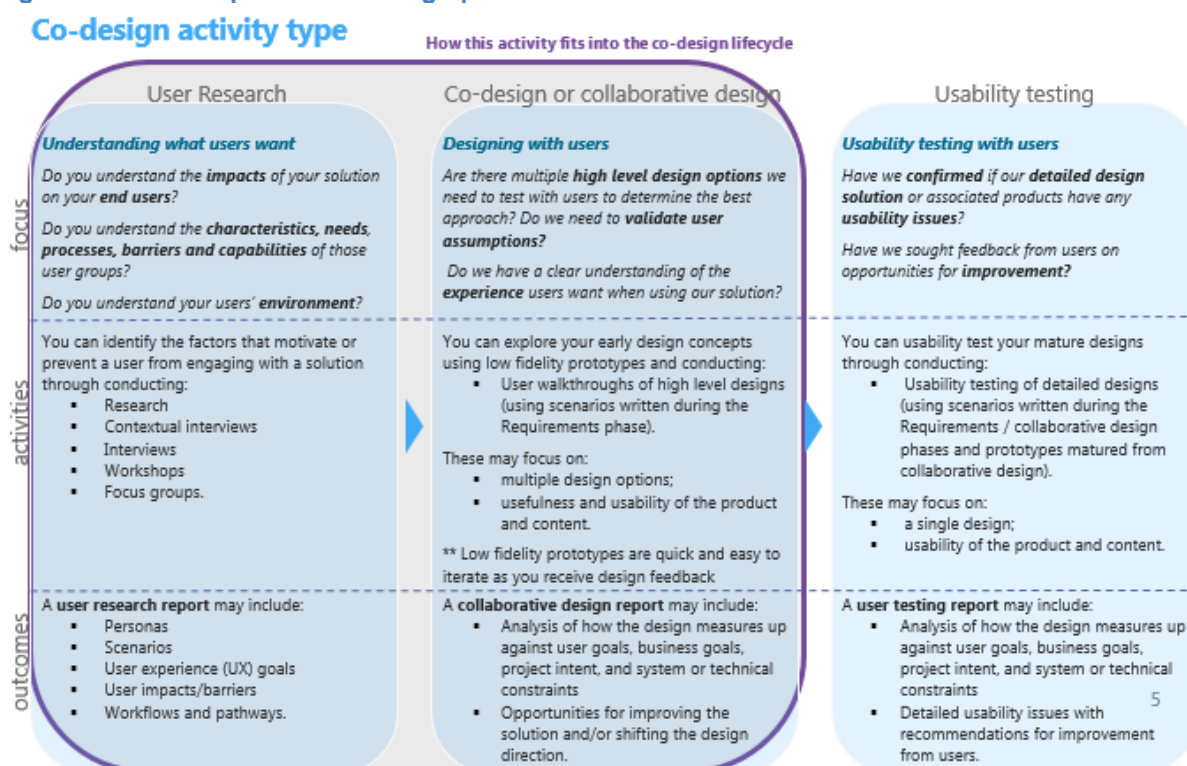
Co-design activity type

How this activity fits into the co-design lifecycle

User Research

Co-design or collaborative design

Usability testing

focus

Understanding what users want

Do you understand the impacts of your solution on your end users?

Do you understand the characteristics, needs, processes, barriers and capabilities of those user groups?

Do you understand your users' environment?

Designing with users

Are there multiple high level design options we need to test with users to determine the best approach? Do we need to validate user assumptions?

Do we have a clear understanding of the experience users want when using our solution?

Usability testing with users

Have we confirmed if our detailed design solution or associated products have any usability issues?

Have we sought feedback from users on opportunities for improvement?

activities

You can identify the factors that motivate or prevent a user from engaging with a solution through conducting:
- Research
- Contextual interviews
- Interviews
- Workshops
- Focus groups.

You can explore your early design concepts using low fidelity prototypes and conducting:
- User walkthroughs of high level designs (using scenarios written during the Requirements phase).

These may focus on:
- multiple design options;
- usefulness and usability of the product and content.

** Low fidelity prototypes are quick and easy to iterate as you receive design feedback

You can usability test your mature designs through conducting:
- Usability testing of detailed designs (using scenarios written during the Requirements / collaborative design phases and prototypes matured from collaborative design).

These may focus on:
- a single design;
- usability of the product and content.

outcomes

A user research report may include:
- Personas
- Scenarios
- User experience (UX) goals
- User impacts/barriers
- Workflows and pathways.

A collaborative design report may include:
- Analysis of how the design measures up against user goals, business goals, project intent, and system or technical constraints
- Opportunities for improving the solution and/or shifting the design direction.

A user testing report may include:
- Analysis of how the design measures up against user goals, business goals, project intent, and system or technical constraints
- Detailed usability issues with recommendations for improvement from users.

5